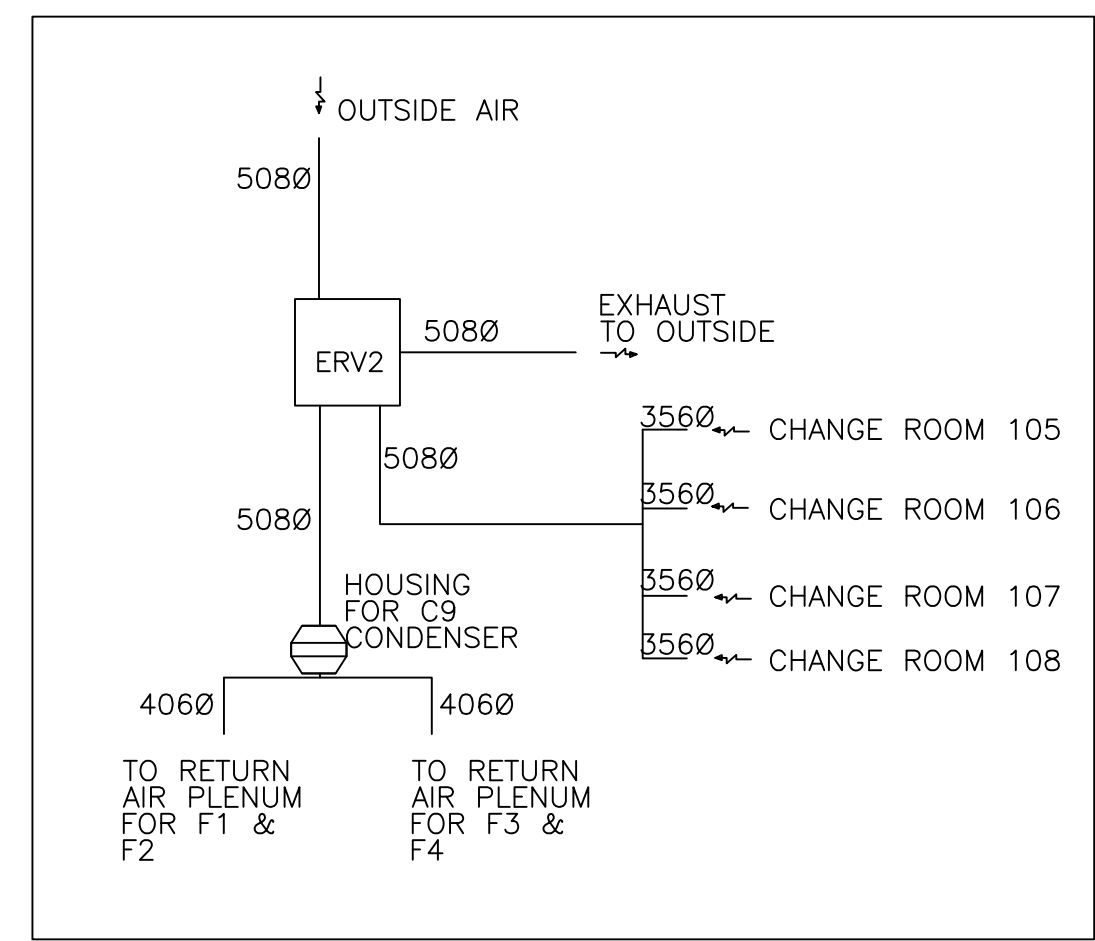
OUTSIDE AIR

508Ø

ERV2

508Ø

EXHAUST TO OUTSIDE

508Ø

356Ø CHANGE ROOM 105

356Ø CHANGE ROOM 106

356Ø CHANGE ROOM 107

356Ø CHANGE ROOM 108

508Ø

HOUSING FOR C9 CONDENSER

406Ø

406Ø

TO RETURN AIR PLENUM FOR F1 & F2

TO RETURN AIR PLENUM FOR F3 & F4